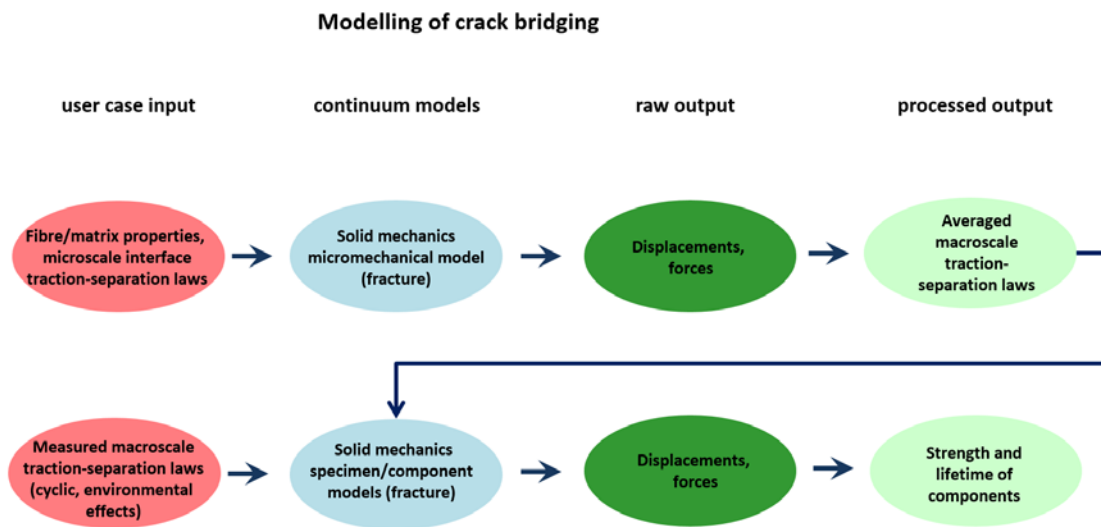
Modelling of crack bridging

user case input

continuum models

raw output

processed output

Fibre/matrix properties, microscale interface traction-separation laws

Solid mechanics micromechanical model (fracture)

Displacements, forces

Averaged macroscale traction-separation laws

Measured macroscale traction-separation laws (cyclic, environmental effects)

Solid mechanics specimen/component models (fracture)

Displacements, forces

Strength and lifetime of components